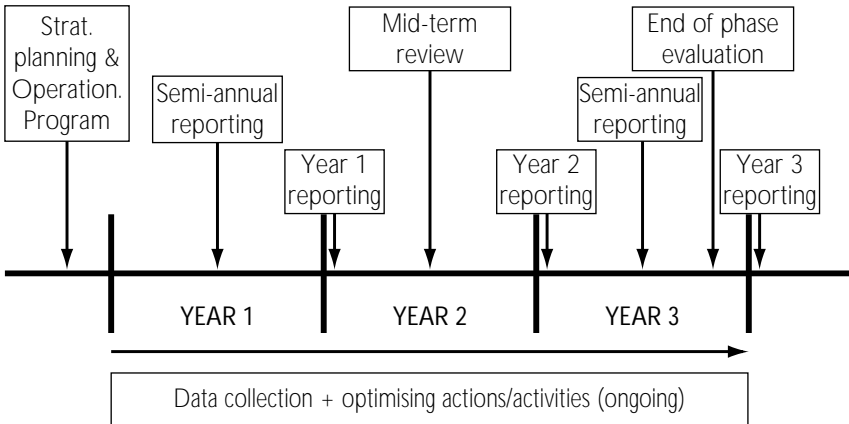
Strat. planning & Operation. Program

Semi-annual reporting

Year 1 reporting

Mid-term review

Year 2 reporting

Semi-annual reporting

End of phase evaluation

Year 3 reporting

YEAR 1

YEAR 2

YEAR 3

Data collection + optimising actions/activities (ongoing)